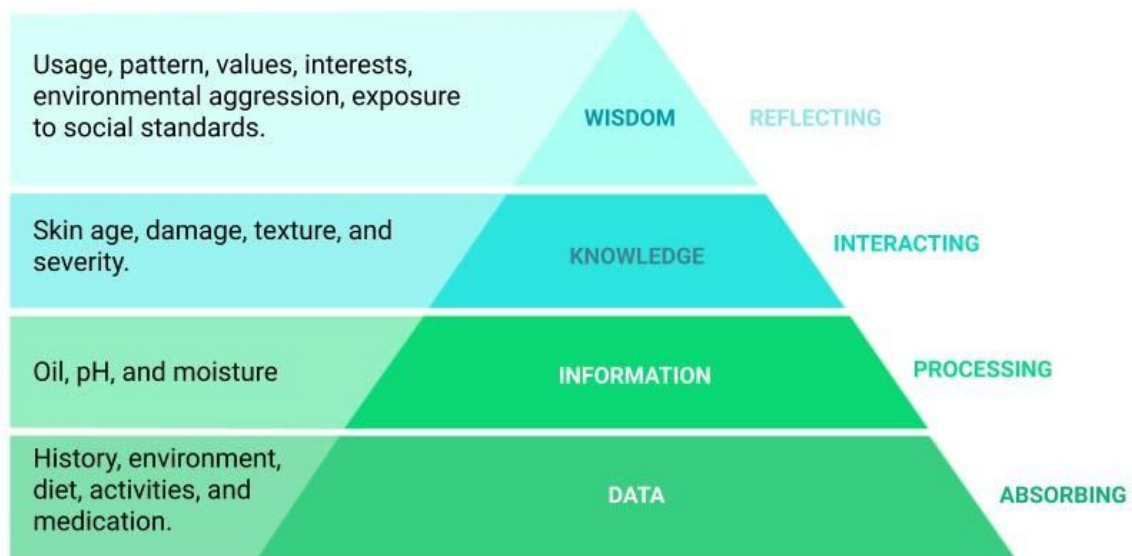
Usage, pattern, values, interests, environmental aggression, exposure to social standards.

WISDOM

REFLECTING

Skin age, damage, texture, and severity.

KNOWLEDGE

INTERACTING

Oil, pH, and moisture

INFORMATION

PROCESSING

History, environment, diet, activities, and medication.

DATA

ABSORBING